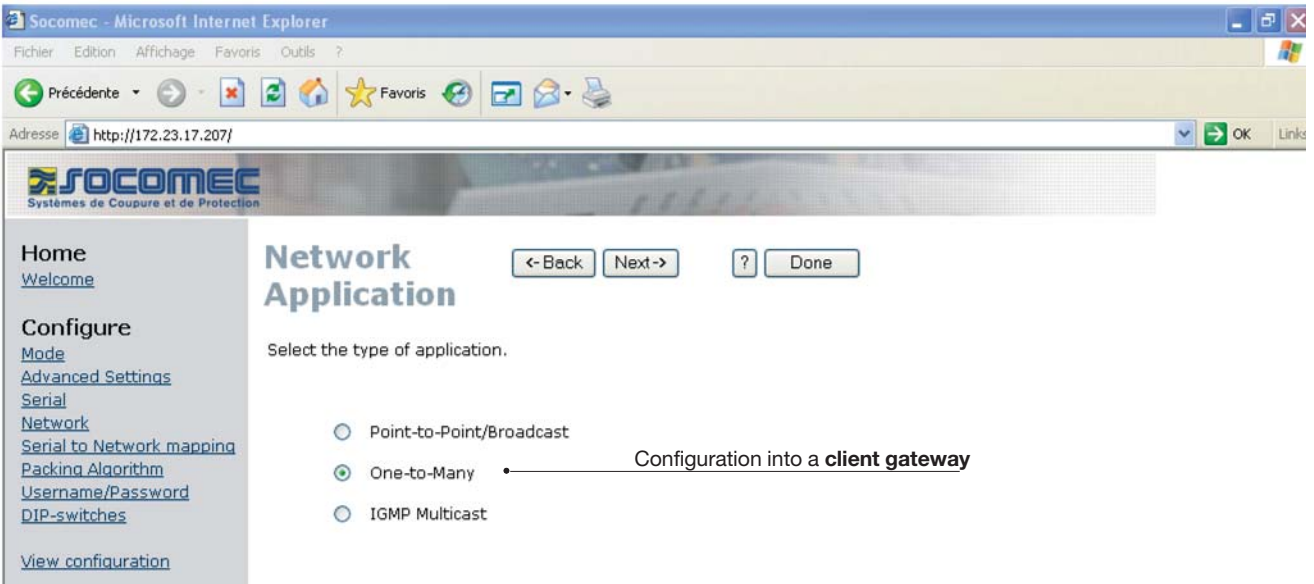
Socomec - Microsoft Internet Explorer

Fichier Edition Affichage Favoris Outils ?

Précédente Favoris

Adresse http://172.23.17.207/

OK Links

SOCOMEC
Systèmes de Coupure et de Protection

Home
Welcome

Configure
Mode
Advanced Settings
Serial
Network
Serial to Network mapping
Packing Algorithm
Username/Password
DIP-switches

View configuration

Network Application

<-Back Next-> ? Done

Select the type of application.

Point-to-Point/Broadcast

One-to-Many

IGMP Multicast

Configuration into a **client gateway**